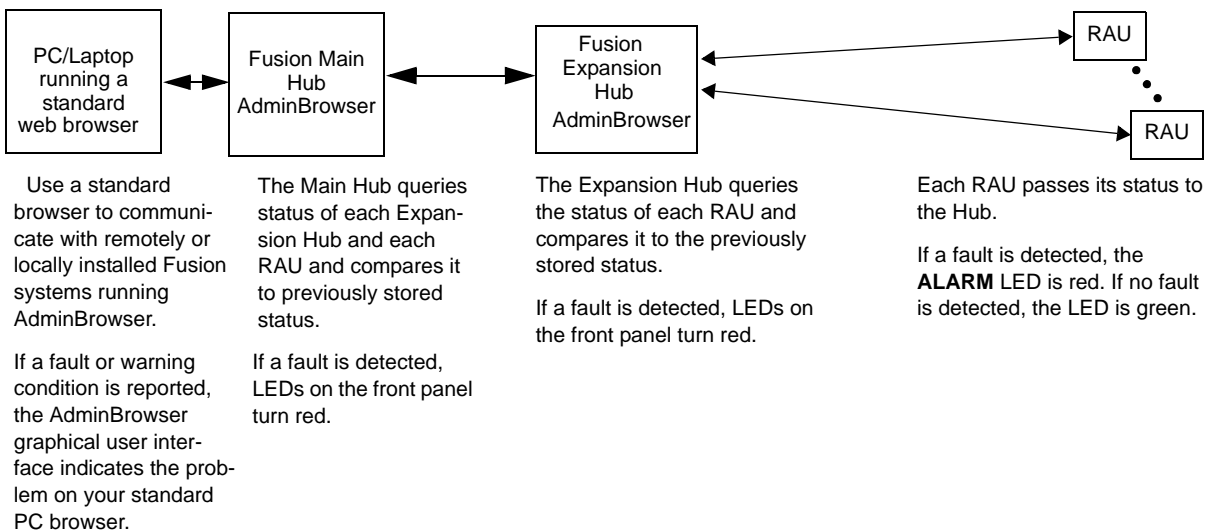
PC/Laptop running a standard web browser

Fusion Main Hub AdminBrowser

Fusion Expansion Hub AdminBrowser

RAU

RAU

Use a standard browser to communicate with remotely or locally installed Fusion systems running AdminBrowser.

If a fault or warning condition is reported, the AdminBrowser graphical user interface indicates the problem on your standard PC browser.

The Main Hub queries status of each Expansion Hub and each RAU and compares it to previously stored status.

If a fault is detected, LEDs on the front panel turn red.

The Expansion Hub queries the status of each RAU and compares it to the previously stored status.

If a fault is detected, LEDs on the front panel turn red.

Each RAU passes its status to the Hub.

If a fault is detected, the **ALARM** LED is red. If no fault is detected, the LED is green.